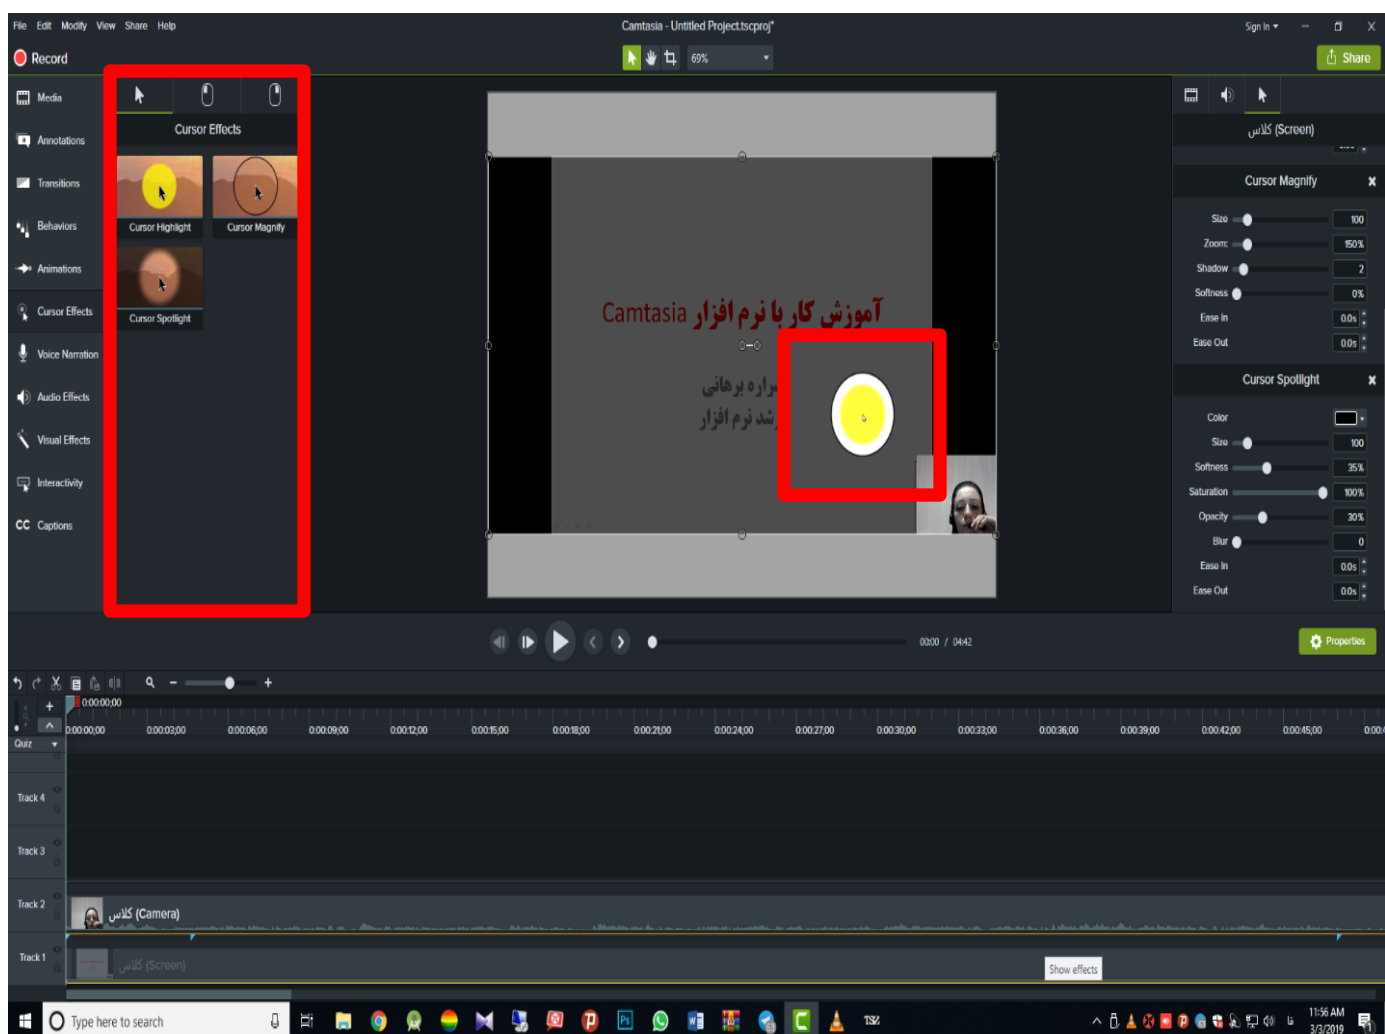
File Edit Modify View Share Help

Camtasia - Untitled Project.tscproj*

Sign In ▾

Record

69%

Share

Media

Annotations

Transitions

Behaviors

Animations

Cursor Effects

Voice Narration

Audio Effects

Visual Effects

Interactivity

Captions

Cursor Effects

Cursor Highlight

Cursor Magnify

Cursor Spotlight

آموزش کار با نرم افزار Camtasia

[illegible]راره برهانی

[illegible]رشد نرم افزار

کلاس (Screen)

Cursor Magnify

Size 100

Zoom: 150%

Shadow 2

Softness 0%

Ease In 0.0s

Ease Out 0.0s

Cursor Spotlight

Color

Size 100

Softness 35%

Saturation 100%

Opacity 30%

Blur 0

Ease In 0.0s

Ease Out 0.0s

00:00 / 04:42

Properties

0:00:00;00

0:00:00;00 0:00:03;00 0:00:06;00 0:00:09;00 0:00:12;00 0:00:15;00 0:00:18;00 0:00:21;00 0:00:24;00 0:00:27;00 0:00:30;00 0:00:33;00 0:00:36;00 0:00:39;00 0:00:42;00 0:00:45;00 0:00:4

Quiz

Track 4

Track 3

Track 2

کلاس (Camera)

Track 1

کلاس (Screen)

Show effects

Type here to search

11:56 AM
3/3/2019